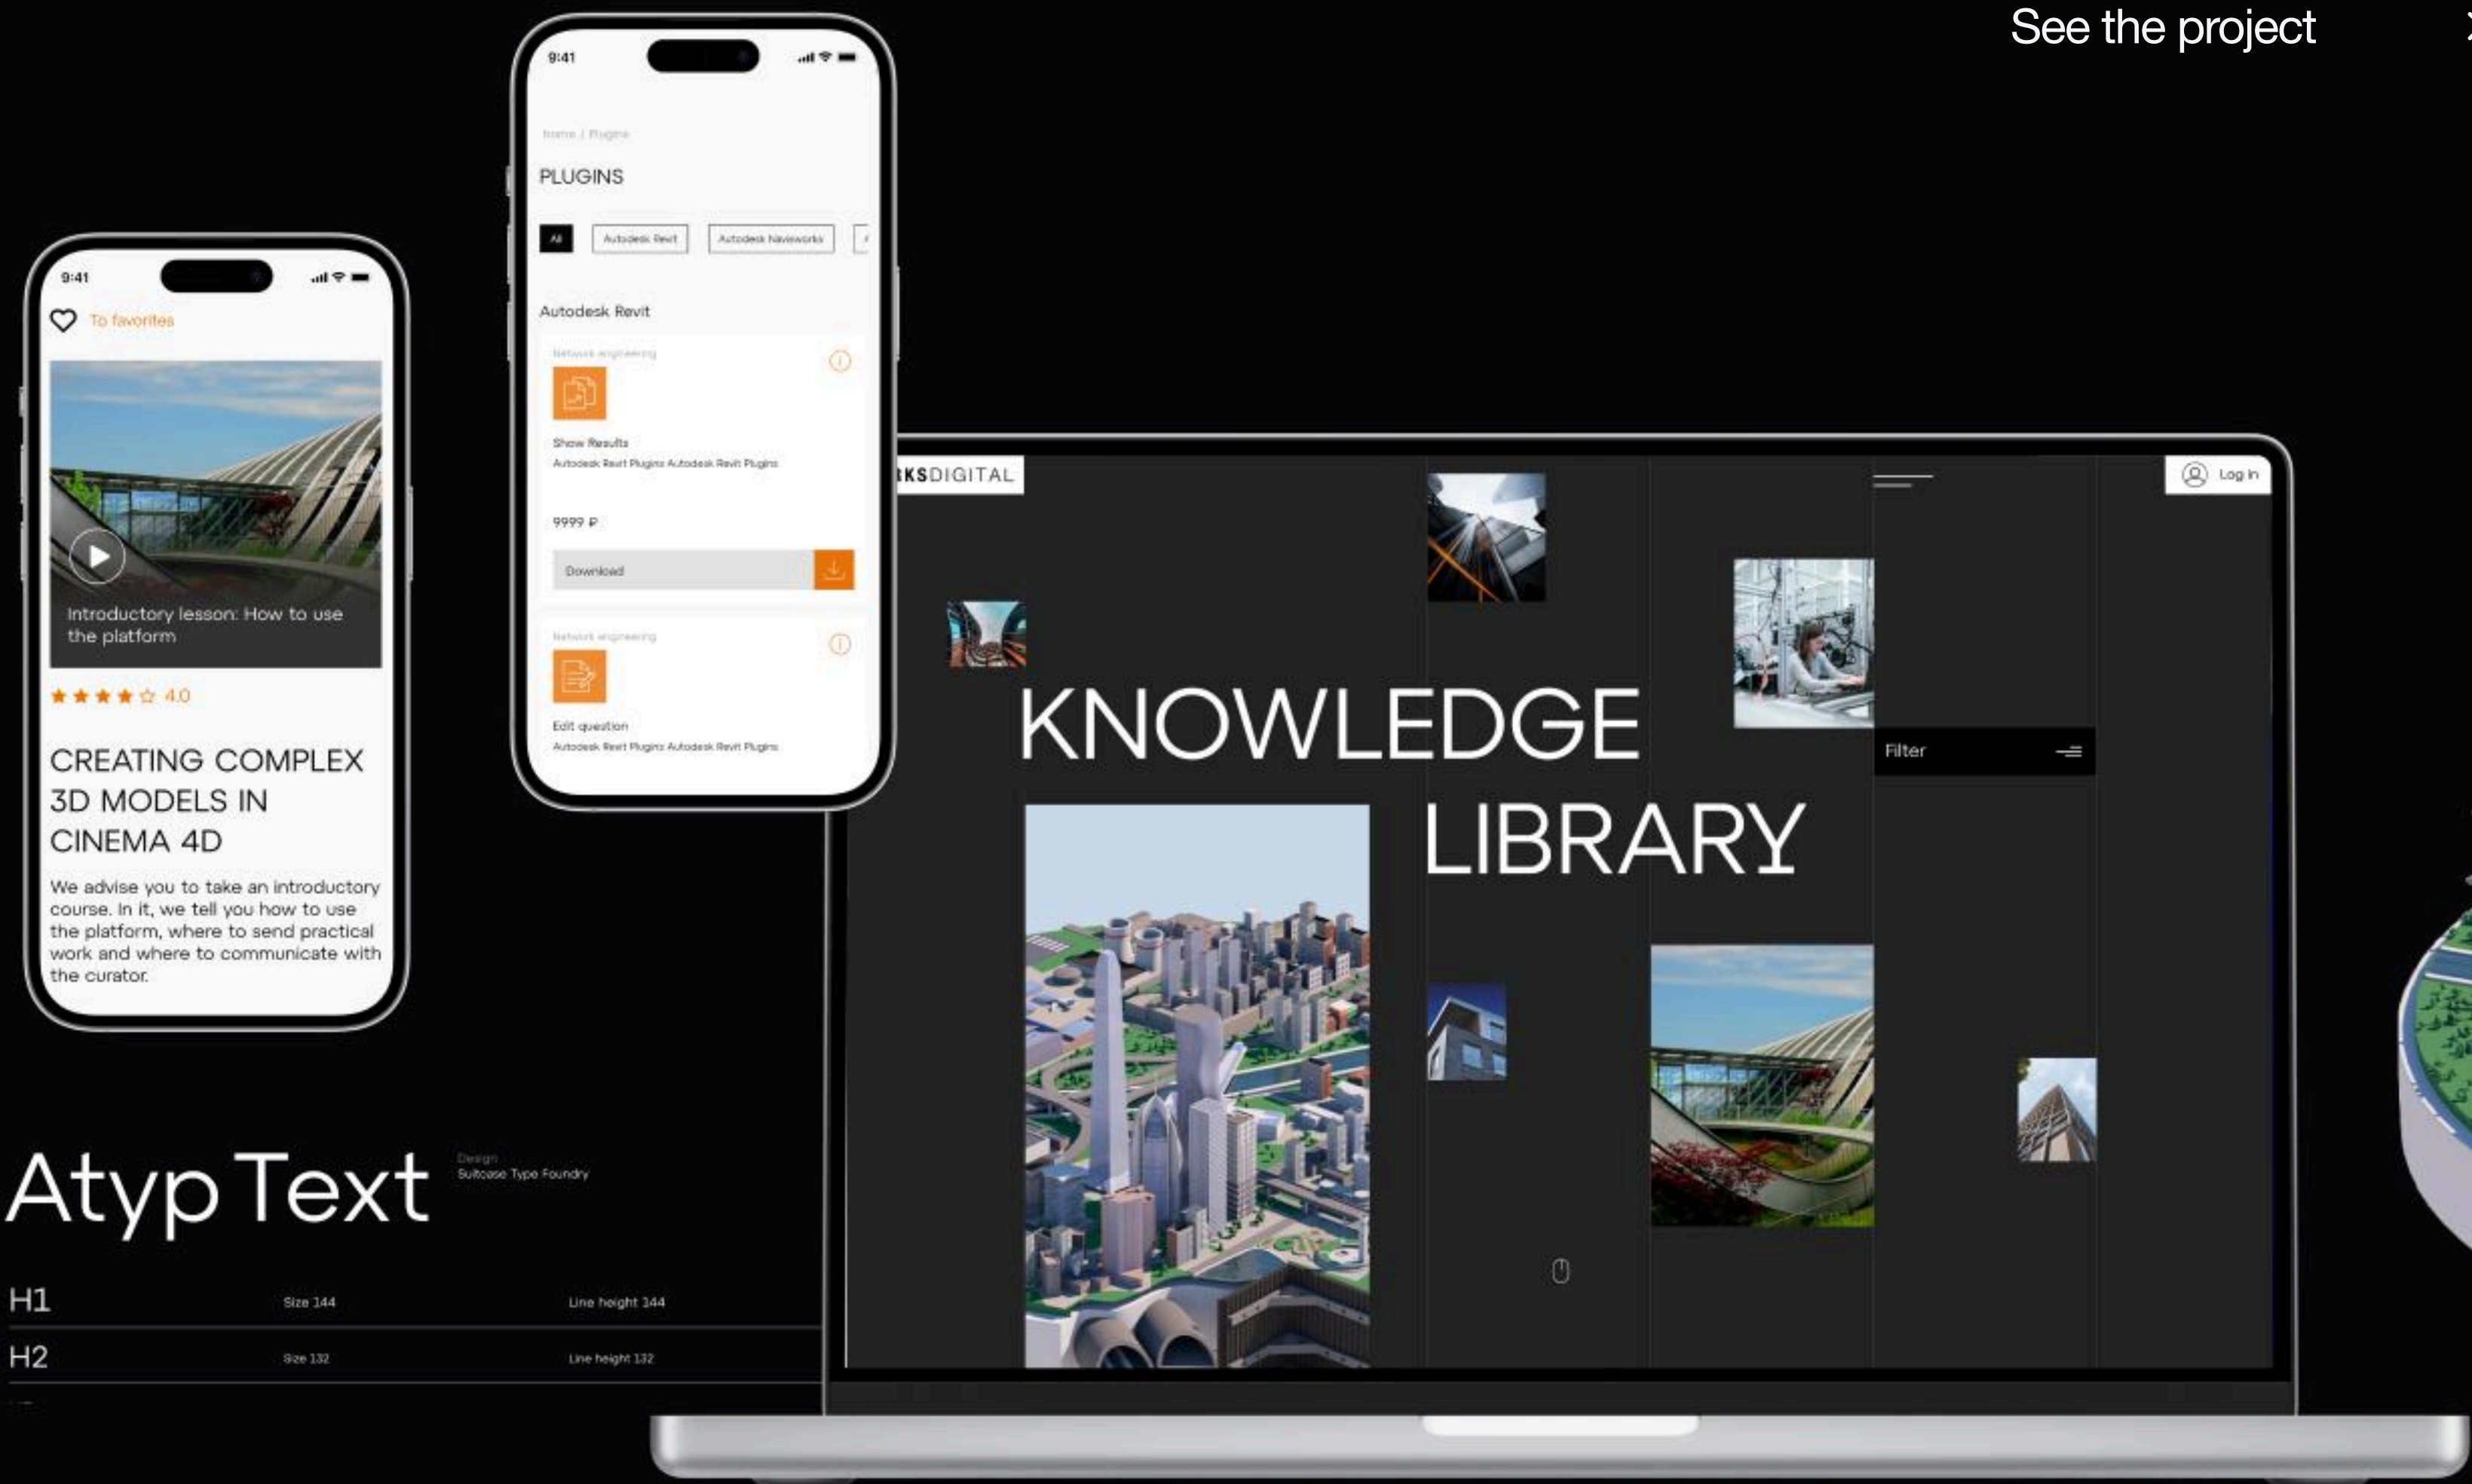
See the project

9:41

To favorites

Introductory lesson: How to use the platform

4.0

CREATING COMPLEX 3D MODELS IN CINEMA 4D

We advise you to take an introductory course. In it, we tell you how to use the platform, where to send practical work and where to communicate with the curator.

9:41

Home / Plugins

PLUGINS

All | Autodesk Revit | Autodesk Navisworks

Autodesk Revit

Network engineering

Show Results
Autodesk Revit Plugins Autodesk Revit Plugins

9999 ₽

Download

Network engineering

Edit question
Autodesk Revit Plugins Autodesk Revit Plugins

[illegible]KSDIGITAL

Log in

KNOWLEDGE LIBRARY

Filter

Atyp Text

Design
Suitcase Type Foundry

| H1 | Size 144 | Line height 144 |
|---|---|---|
| H2 | Size 132 | Line height 132 |